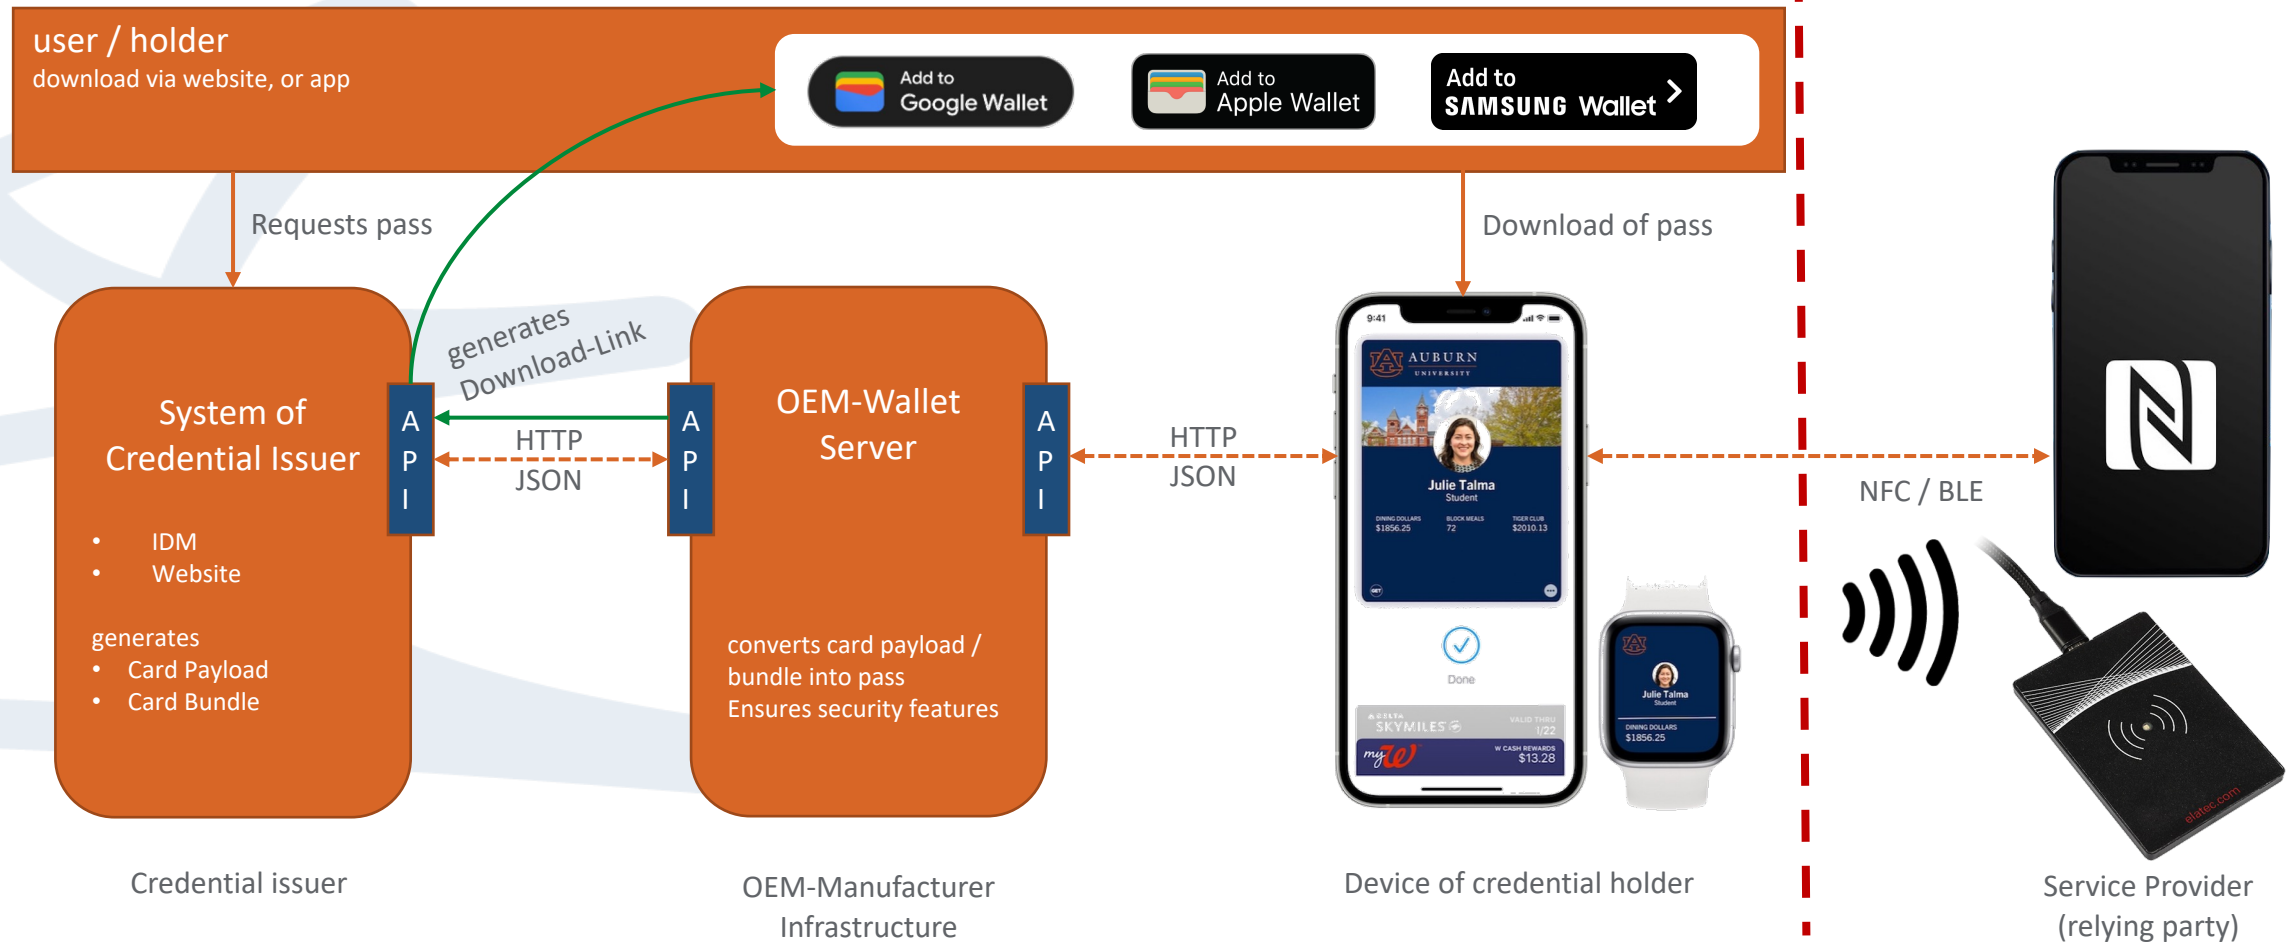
user / holder
download via website, or app

Add to Google Wallet

Add to Apple Wallet

Add to SAMSUNG Wallet

Requests pass

Download of pass

generates Download-Link

System of Credential Issuer

API

- IDM
- Website

generates
- Card Payload
- Card Bundle

HTTP
JSON

API

OEM-Wallet Server

API

converts card payload / bundle into pass
Ensures security features

HTTP
JSON

9:41
AUBURN UNIVERSITY
Julie Talma
Student
DINING DOLLARS $1856.25
BLOCK MEALS 72
TIGER CLUB $2010.13
Done
SKYMILES
VALID THRU 1/22
myW
W CASH REWARDS $13.28

Julie Talma
Student
DINING DOLLARS $1856.25

NFC / BLE

elatec.com

Credential issuer

OEM-Manufacturer Infrastructure

Device of credential holder

Service Provider (relying party)